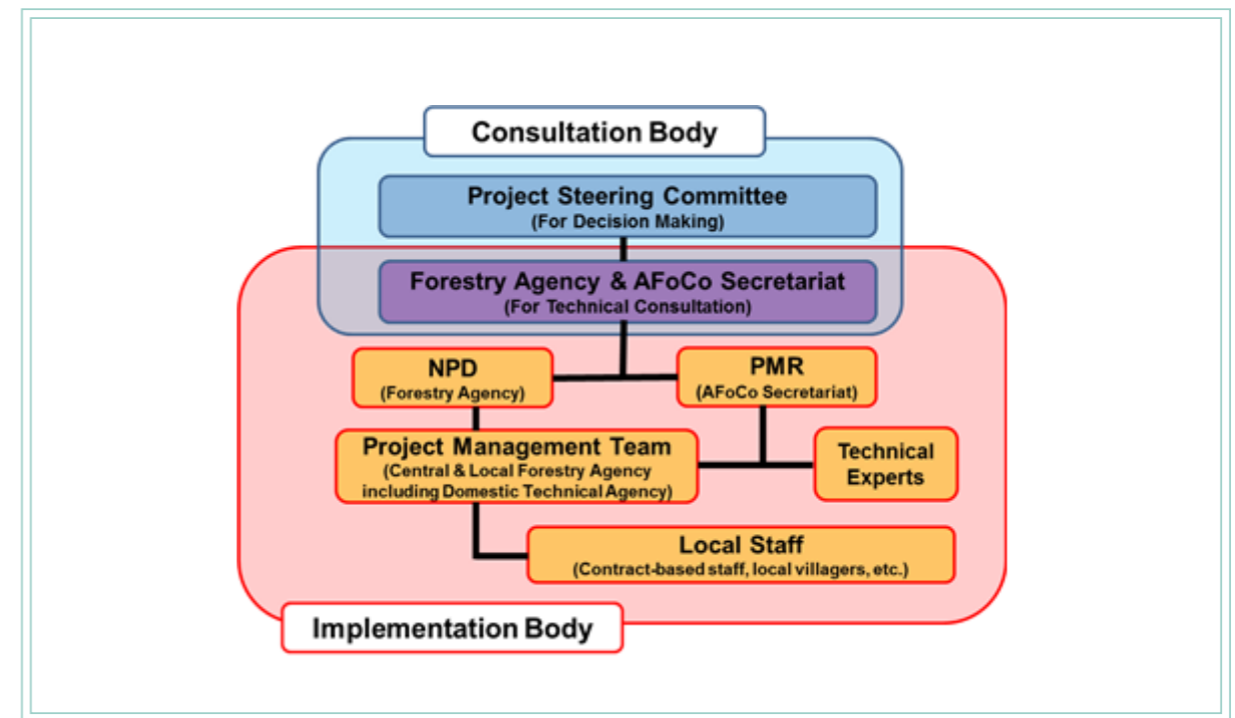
Consultation Body

Project Steering Committee
(For Decision Making)

Forestry Agency & AFoCo Secretariat
(For Technical Consultation)

NPD
(Forestry Agency)

PMR
(AFoCo Secretariat)

Project Management Team
(Central & Local Forestry Agency including Domestic Technical Agency)

Technical Experts

Local Staff
(Contract-based staff, local villagers, etc.)

Implementation Body